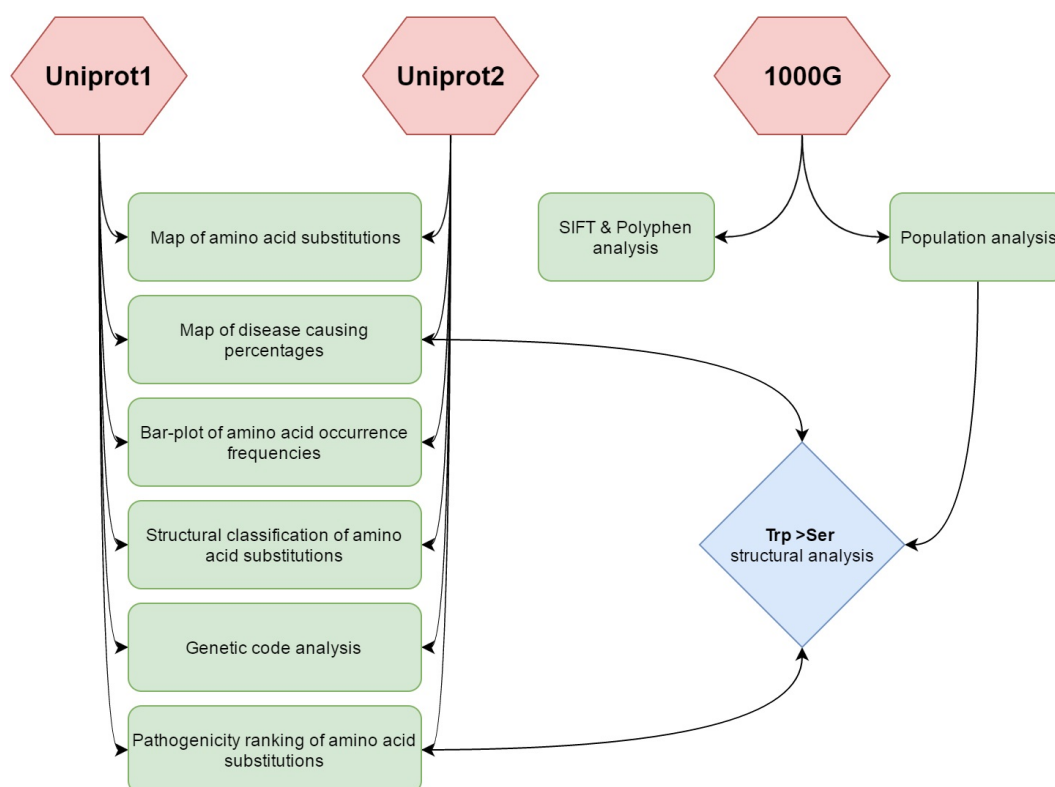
Uniprot1

Uniprot2

1000G

Map of amino acid substitutions

SIFT & Polyphen analysis

Population analysis

Map of disease causing percentages

Bar-plot of amino acid occurrence frequencies

Structural classification of amino acid substitutions

Trp >Ser structural analysis

Genetic code analysis

Pathogenicity ranking of amino acid substitutions